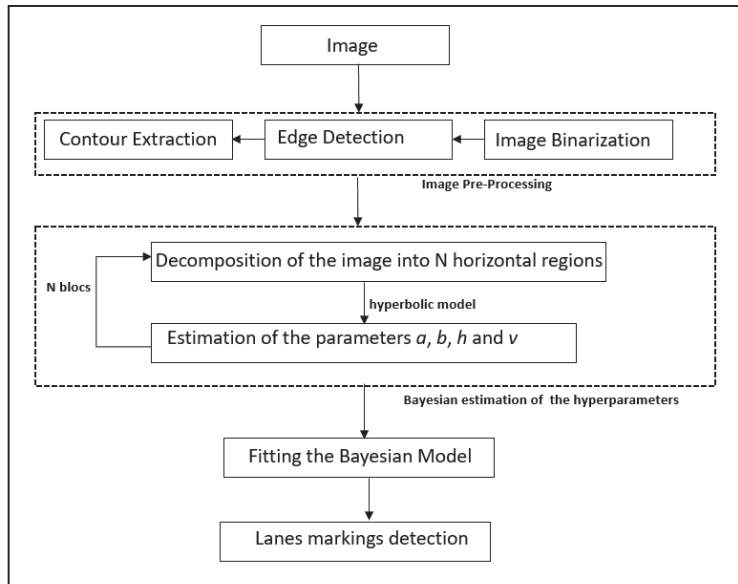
Image

Image Binarization

Edge Detection

Contour Extraction

Image Pre-Processing

Decomposition of the image into N horizontal regions

N blocs

hyperbolic model

Estimation of the parameters $a$, $b$, $h$ and $v$

Bayesian estimation of the hyperparameters

Fitting the Bayesian Model

Lanes markings detection